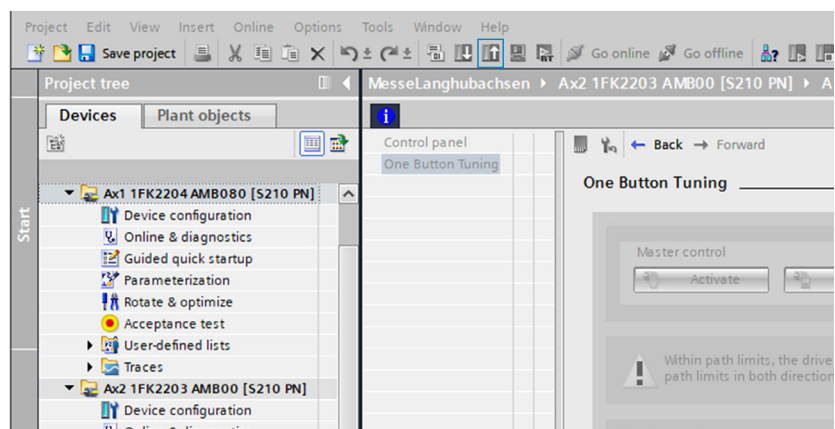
Project Edit View Insert Online Options Tools Window Help

Save project Go online Go offline

Start

Project tree

Devices Plant objects

Ax1 1FK2204 AMB080 [S210 PN]
Device configuration
Online & diagnostics
Guided quick startup
Parameterization
Rotate & optimize
Acceptance test
User-defined lists
Traces
Ax2 1FK2203 AMB00 [S210 PN]
Device configuration
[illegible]

MesseLanghubachsen ▸ Ax2 1FK2203 AMB00 [S210 PN] ▸ A

Control panel
One Button Tuning

← Back → Forward

One Button Tuning

Master control
Activate

Within path limits, the drive
path limits in both direction